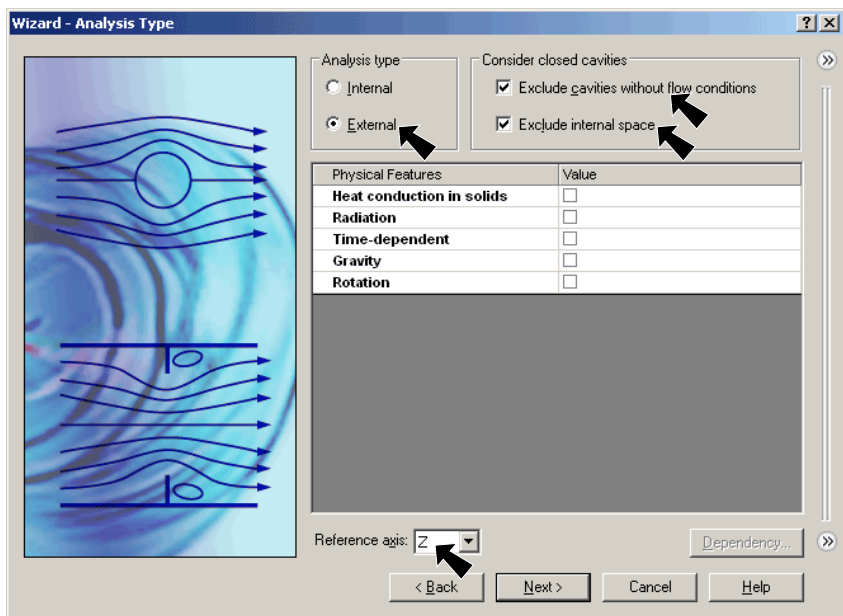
Wizard - Analysis Type

?
X

Analysis type
Internal
External

Consider closed cavities
Exclude cavities without flow conditions
Exclude internal space

| Physical Features | Value |
|---|---|
| Heat conduction in solids | |
| Radiation | |
| Time-dependent | |
| Gravity | |
| Rotation | |

Reference axis: Z

Dependency...

< Back
Next >
Cancel
Help